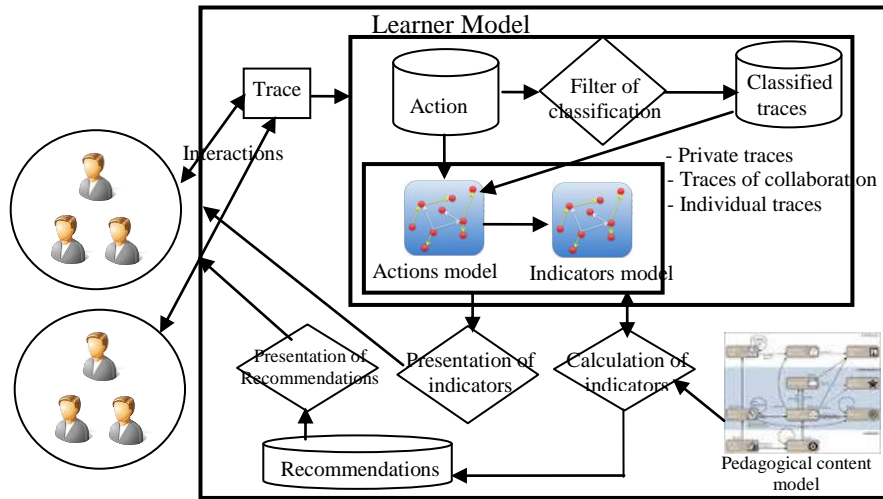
Learner Model

Trace

Interactions

Action

Filter of classification

Classified traces

- Private traces
- Traces of collaboration
- Individual traces

Actions model

Indicators model

Presentation of Recommendations

Presentation of indicators

Calculation of indicators

Recommendations

Pedagogical content model